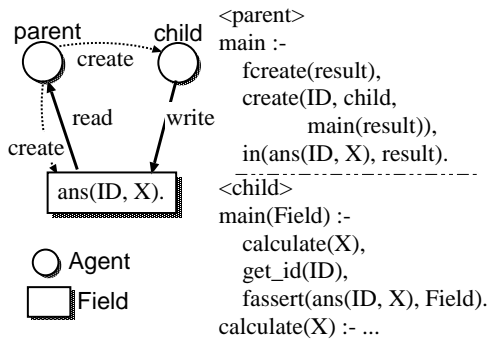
parent
child
create
read
write
create
ans(ID, X).
Agent
Field

<parent>
main :-
fcreate(result),
create(ID, child,
main(result)),
in(ans(ID, X), result).

<child>
main(Field) :-
calculate(X),
get_id(ID),
fassert(ans(ID, X), Field).
calculate(X) :- ...